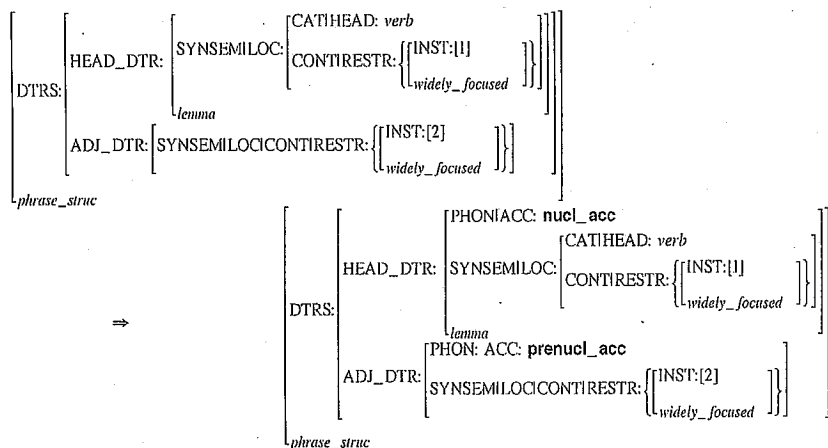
DTRS: HEAD_DTR: SYNSEM|LOC: CAT|HEAD: *verb* CONT|RESTR: {INST:[1] *widely_focused*} *lemma*

ADJ_DTR: SYNSEM|LOC|CONT|RESTR: {INST:[2] *widely_focused*}

*phrase_struc*

⇒

DTRS: HEAD_DTR: PHON|ACC: **nucl_acc** SYNSEM|LOC: CAT|HEAD: *verb* CONT|RESTR: {INST:[1] *widely_focused*} *lemma*

ADJ_DTR: PHON: ACC: **prenucl_acc** SYNSEM|LOC|CONT|RESTR: {INST:[2] *widely_focused*}

*phrase_struc*